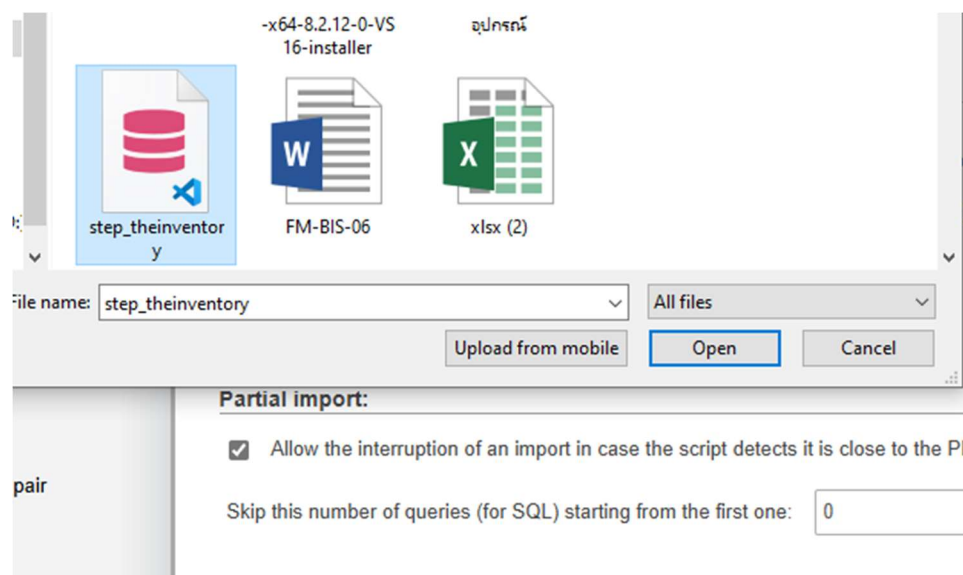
-x64-8.2.12-0-VS 16-installer

อุปกรณ์

step_theinventory

FM-BIS-06

W

X

xlsx (2)

ile name: step_theinventory

All files

Upload from mobile

Open

Cancel

Partial import:

Allow the interruption of an import in case the script detects it is close to the P

pair

Skip this number of queries (for SQL) starting from the first one: 0